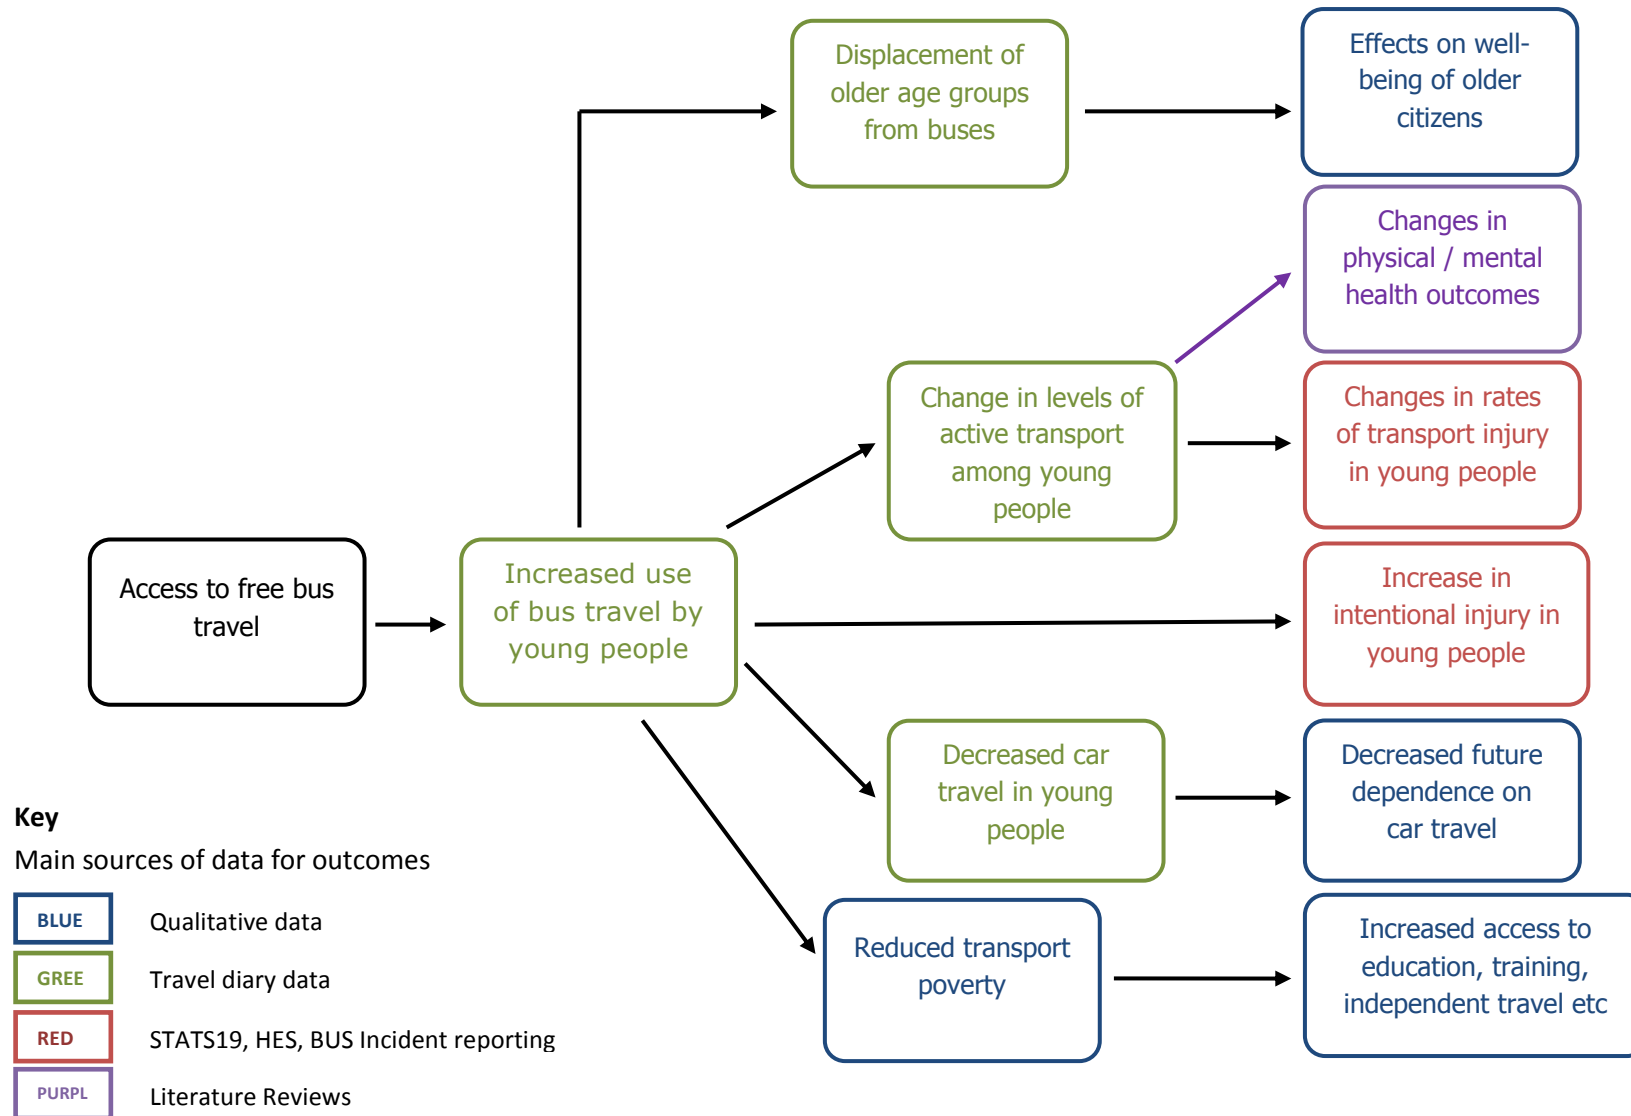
Access to free bus travel

Increased use of bus travel by young people

Displacement of older age groups from buses

Effects on well-being of older citizens

Changes in physical / mental health outcomes

Change in levels of active transport among young people

Changes in rates of transport injury in young people

Increase in intentional injury in young people

Decreased car travel in young people

Decreased future dependence on car travel

Reduced transport poverty

Increased access to education, training, independent travel etc

Key
Main sources of data for outcomes

BLUE Qualitative data
GREE Travel diary data
RED STATS19, HES, BUS Incident reporting
PURPL Literature Reviews